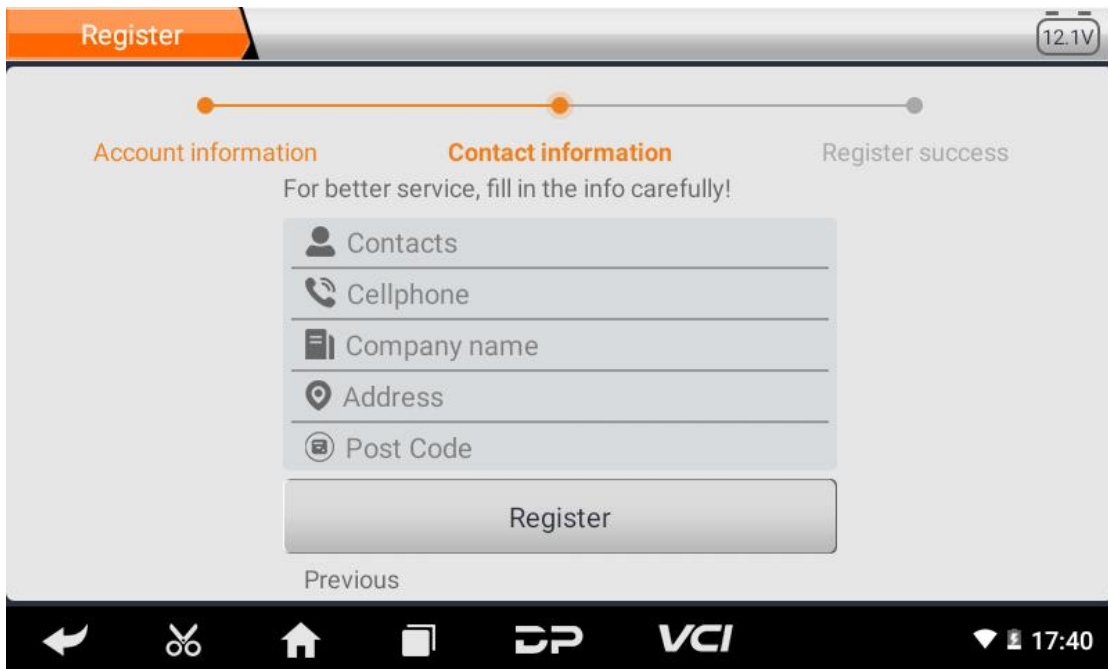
Register

12.1V

Account information

Contact information

Register success

For better service, fill in the info carefully!

Contacts

Cellphone

Company name

Address

Post Code

Register

Previous

VCI

17:40